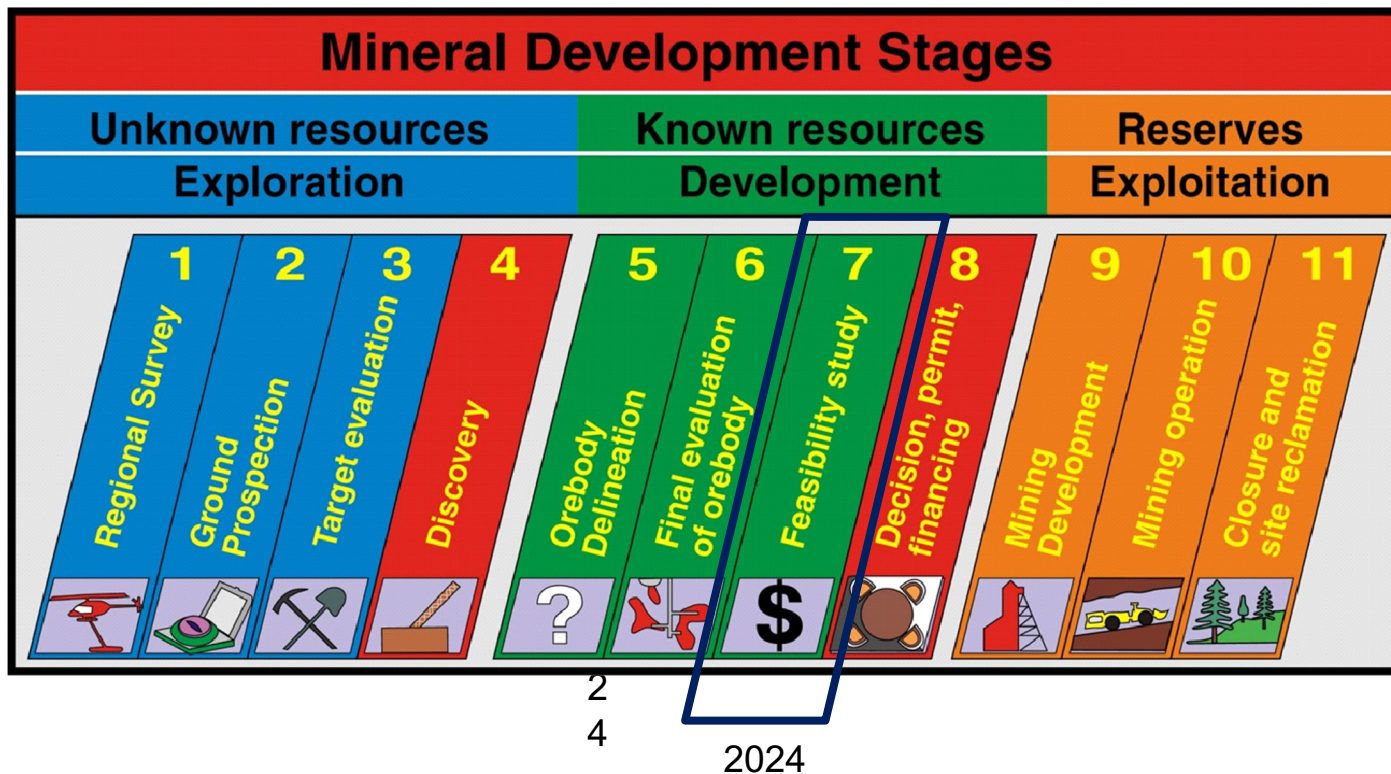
Mineral Development Stages

Unknown resources
Exploration

Known resources
Development

Reserves
Exploitation

1 Regional Survey

2 Ground Prospection

3 Target evaluation

4 Discovery

5 Orebody Delineation

6 Final evaluation of orebody

7 Feasibility study

8 Decision, permit, financing

9 Mining Development

10 Mining operation

11 Closure and site reclamation

?

$

2
4

2024